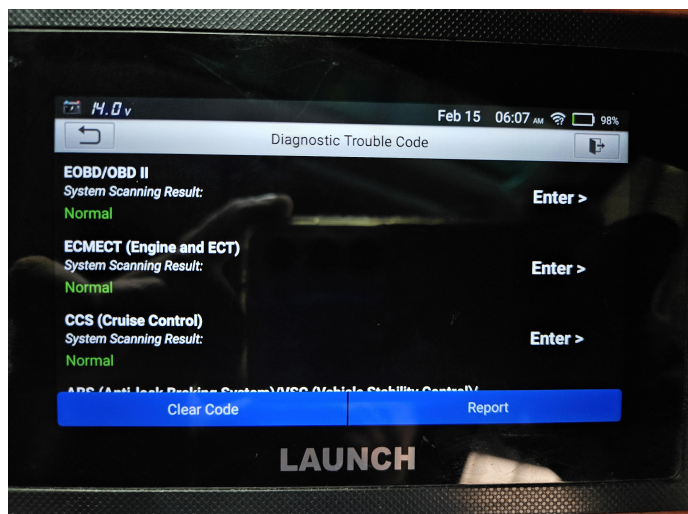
14.0v Feb 15 06:07 AM 98%

Diagnostic Trouble Code

EOBD/OBD II
System Scanning Result:
Normal
Enter >

ECMECT (Engine and ECT)
System Scanning Result:
Normal
Enter >

CCS (Cruise Control)
System Scanning Result:
Normal
Enter >

ABS (Anti-lock Braking System)/VSC (Vehicle Stability Control)/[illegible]

Clear Code
Report

LAUNCH